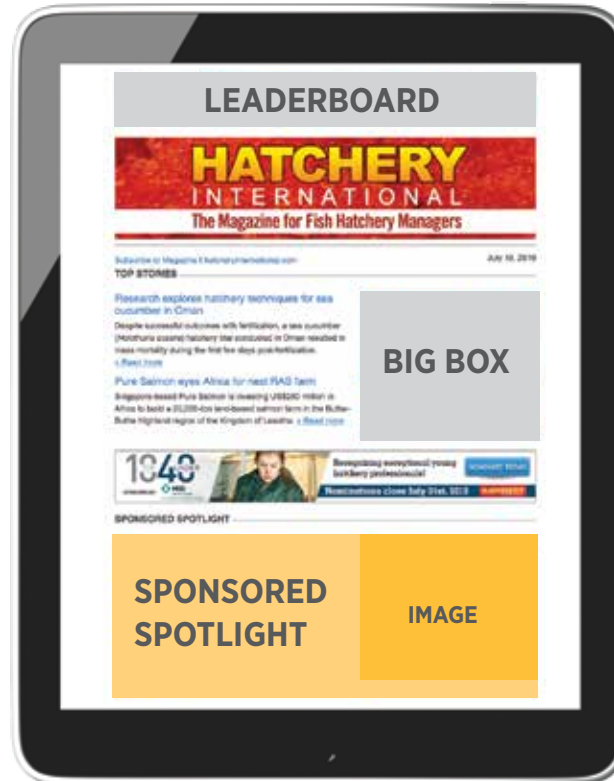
LEADERBOARD

HATCHERY
INTERNATIONAL
The Magazine for Fish Hatchery Managers

Subscribe to Magazine | hatcheryinternational.com

July 18, 2019

TOP STORIES

Research explores hatchery techniques for sea cucumber in Oman

Despite successful outcomes with fertilization, a sea cucumber (Holothuria scabra) hatchery trial conducted in Oman resulted in mass mortality during the first few days postfertilization. » Read more

Pure Salmon eyes Africa for next RAS farm

Singapore-based Pure Salmon is investing US$240 million in Africa to build a 20,000-ton land-based salmon farm in the Butha-Buthe Highland region of the Kingdom of Lesotho. » Read more

BIG BOX

1848

Recognizing exceptional young hatchery professionals

Nominations close July 31st, 2019

SUBMIT NOW

SPONSORED SPOTLIGHT

SPONSORED SPOTLIGHT

IMAGE